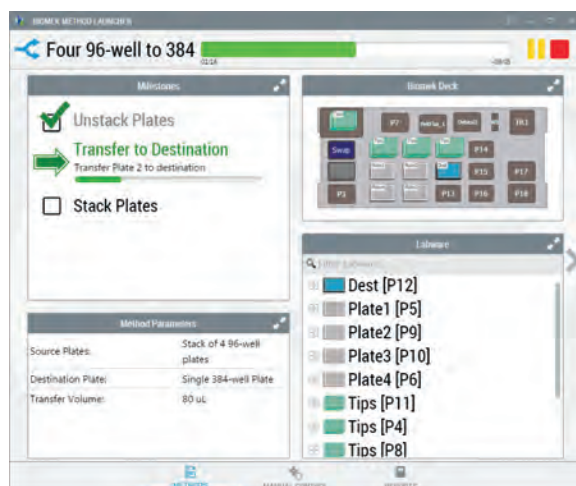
BIOMEK METHOD LAUNCHER

Four 96-well to 384

Milestones

Unstack Plates

Transfer to Destination

Transfer Plate 2 to destination

Stack Plates

Biomek Deck

P7

TR1

P14

P15

P17

P1

P13

P16

P18

Method Parameters

| | |
|---|---|
| Source Plates: | Stack of 4 96-well plates |
| Destination Plate: | Single 384-well Plate |
| Transfer Volume: | 80 uL |

Labware

Filter Labware

Dest [P12]

Plate1 [P5]

Plate2 [P9]

Plate3 [P10]

Plate4 [P6]

Tips [P11]

Tips [P4]

Tips [P8]

METHOD

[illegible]

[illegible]